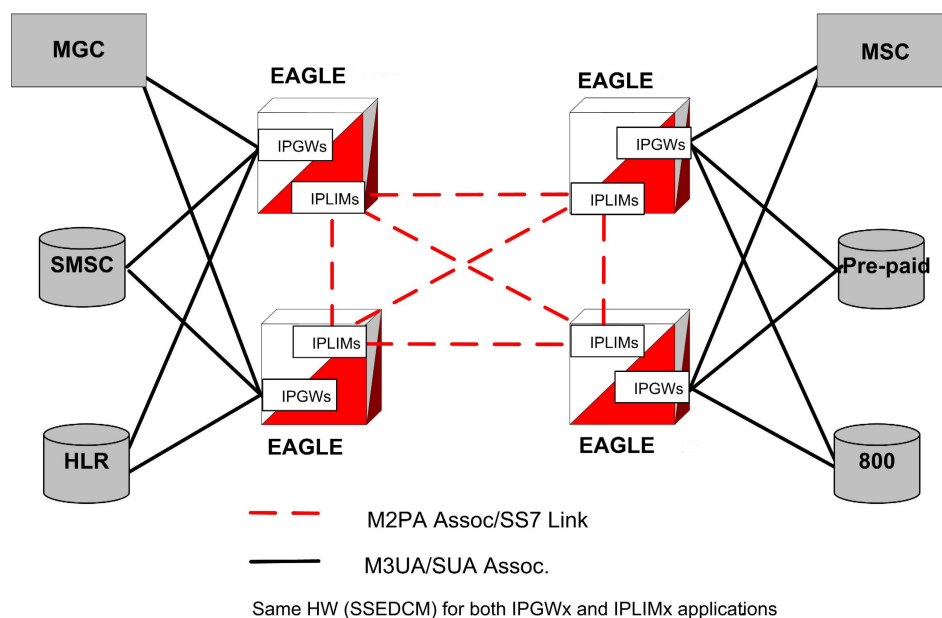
MGC

EAGLE

EAGLE

MSC

IPGWs

IPGWs

IPLIMs

IPLIMs

SMSC

Pre-paid

IPLIMs

IPLIMs

IPGWs

IPGWs

HLR

EAGLE

EAGLE

800

M2PA Assoc/SS7 Link

M3UA/SUA Assoc.

Same HW (SSEDCM) for both IPGWx and IPLIMx applications